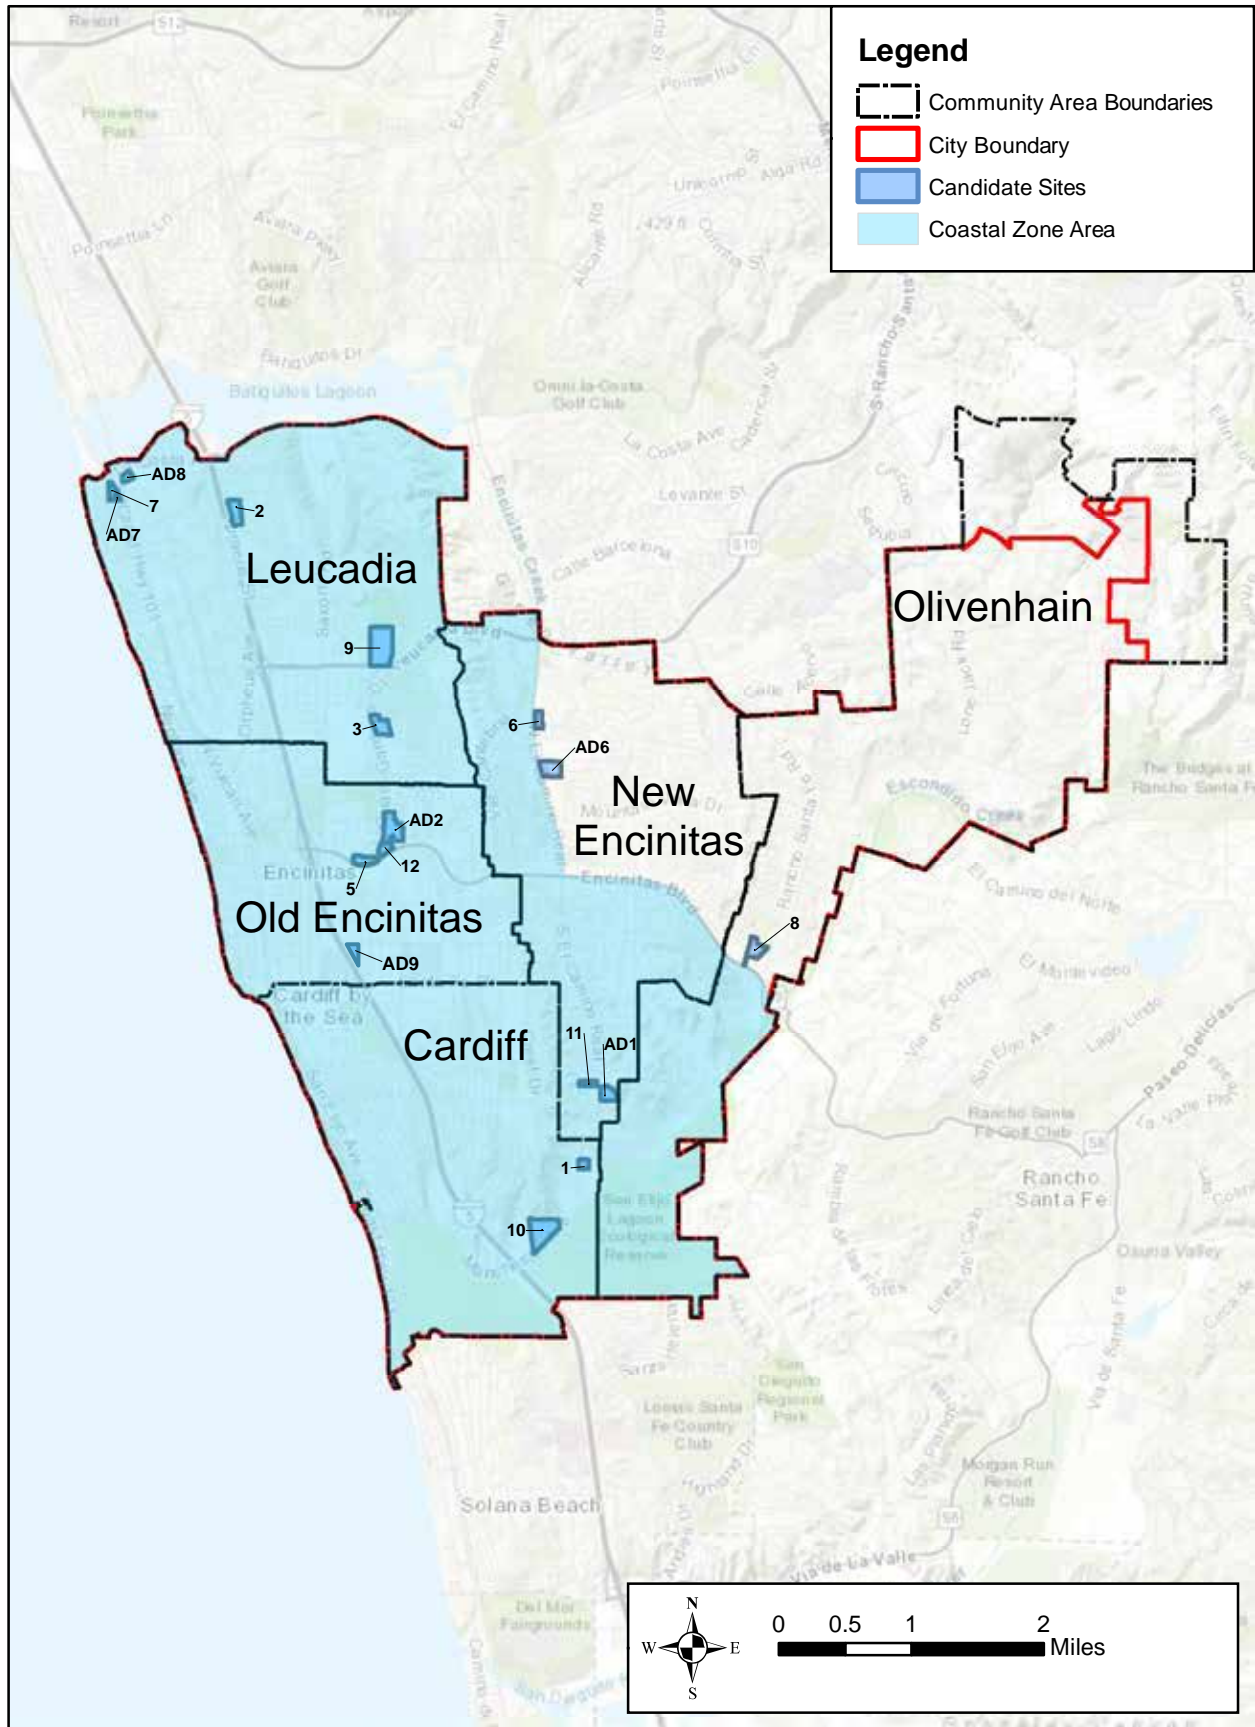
Legend
Community Area Boundaries
City Boundary
Candidate Sites
Coastal Zone Area

Leucadia
AD8
7
AD7
2
9
3
6
AD6
New Encinitas
Olivenhain
AD2
12
5
Encinitas
Old Encinitas
AD9
8
Cardiff by the Sea
Cardiff
11
AD1
1
10
Batiquitos Lagoon
Omni La Costa Golf Club
Aviara Golf Club
Poinsettia Park
Rancho Santa Fe
Rancho Santa Fe Golf Club
Solana Beach
Del Mar Fairgrounds
San Dieguito Regional Park
Lomas Santa Fe Country Club
Morgan Run Resort & Club
Fairbanks Ranch
Escondido Creek
Encinitas Blvd
San Elijo Lagoon Ecological Reserve
The Bridges at Rancho Santa Fe
Osuna Valley

N
W
E
S
0
0.5
1
2
Miles